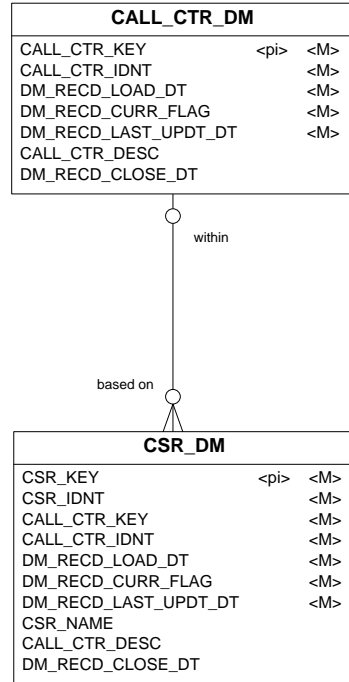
CALL_CTR_DM

CALL_CTR_KEY <pi> <M>
CALL_CTR_IDNT <M>
DM_RECD_LOAD_DT <M>
DM_RECD_CURR_FLAG <M>
DM_RECD_LAST_UPDT_DT <M>
CALL_CTR_DESC
DM_RECD_CLOSE_DT

within

based on

CSR_DM

CSR_KEY <pi> <M>
CSR_IDNT <M>
CALL_CTR_KEY <M>
CALL_CTR_IDNT <M>
DM_RECD_LOAD_DT <M>
DM_RECD_CURR_FLAG <M>
DM_RECD_LAST_UPDT_DT <M>
CSR_NAME
CALL_CTR_DESC
DM_RECD_CLOSE_DT